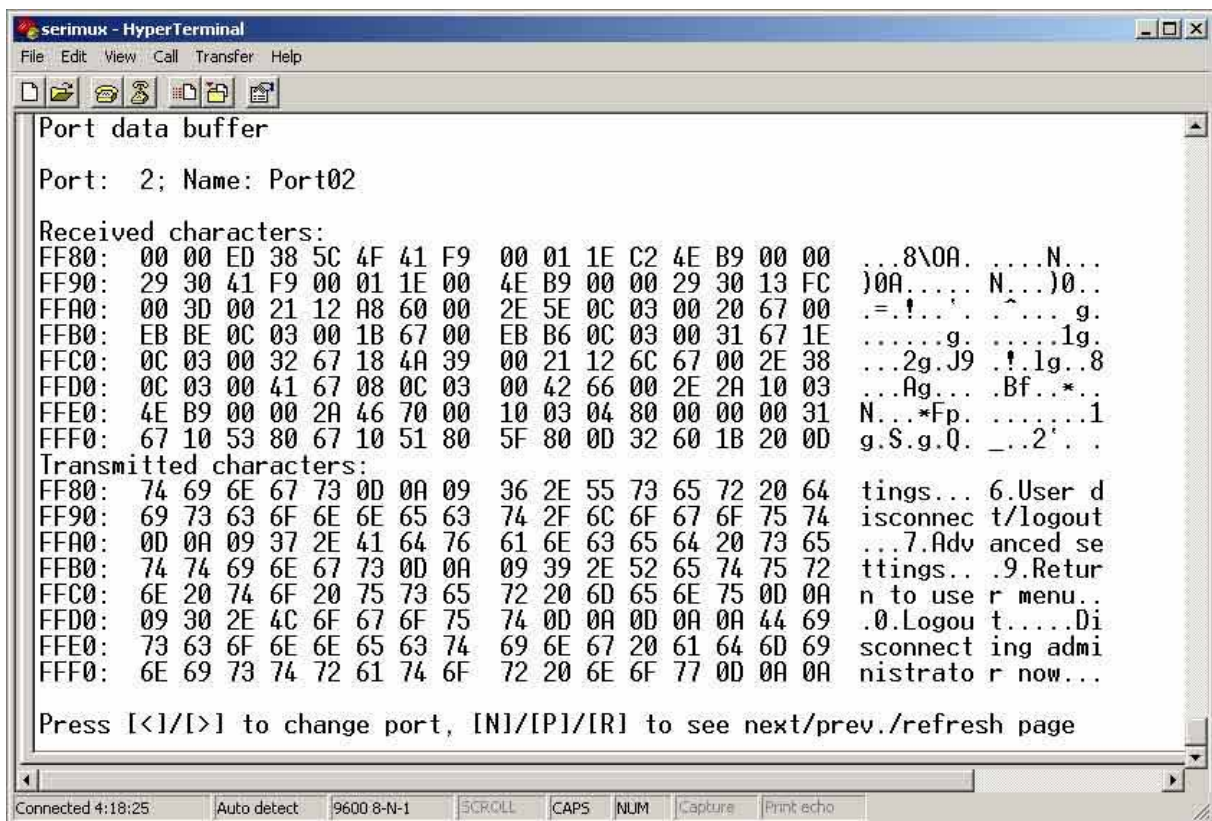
serimux - HyperTerminal

File Edit View Call Transfer Help

Port data buffer

Port: 2; Name: Port02

Received characters:
FF80: 00 00 ED 38 5C 4F 41 F9 00 01 1E C2 4E B9 00 00 ...8\OA. ....N...
FF90: 29 30 41 F9 00 01 1E 00 4E B9 00 00 29 30 13 FC )0A..... N...)0..
FFA0: 00 3D 00 21 12 A8 60 00 2E 5E 0C 03 00 20 67 00 .=.!..'. .^... g.
FFB0: EB BE 0C 03 00 1B 67 00 EB B6 0C 03 00 31 67 1E ......g. .....1g.
FFC0: 0C 03 00 32 67 18 4A 39 00 21 12 6C 67 00 2E 38 ...2g.J9 .!.lg..8
FFD0: 0C 03 00 41 67 08 0C 03 00 42 66 00 2E 2A 10 03 ...Ag... .Bf..*..
FFE0: 4E B9 00 00 2A 46 70 00 10 03 04 80 00 00 00 31 N...*Fp. .......1
FFF0: 67 10 53 80 67 10 51 80 5F 80 0D 32 60 1B 20 0D g.S.g.Q. _..2'. .
Transmitted characters:
FF80: 74 69 6E 67 73 0D 0A 09 36 2E 55 73 65 72 20 64 tings... 6.User d
FF90: 69 73 63 6F 6E 6E 65 63 74 2F 6C 6F 67 6F 75 74 isconnec t/logout
FFA0: 0D 0A 09 37 2E 41 64 76 61 6E 63 65 64 20 73 65 ...7.Adv anced se
FFB0: 74 74 69 6E 67 73 0D 0A 09 39 2E 52 65 74 75 72 ttings.. .9.Retur
FFC0: 6E 20 74 6F 20 75 73 65 72 20 6D 65 6E 75 0D 0A n to use r menu..
FFD0: 09 30 2E 4C 6F 67 6F 75 74 0D 0A 0D 0A 0A 44 69 .0.Logou t.....Di
FFE0: 73 63 6F 6E 6E 65 63 74 69 6E 67 20 61 64 6D 69 sconnect ing admi
FFF0: 6E 69 73 74 72 61 74 6F 72 20 6E 6F 77 0D 0A 0A nistrato r now...

Press [<]/[>] to change port, [N]/[P]/[R] to see next/prev./refresh page

Connected 4:18:25 Auto detect 9600 8-N-1 SCROLL CAPS NUM Capture Print echo